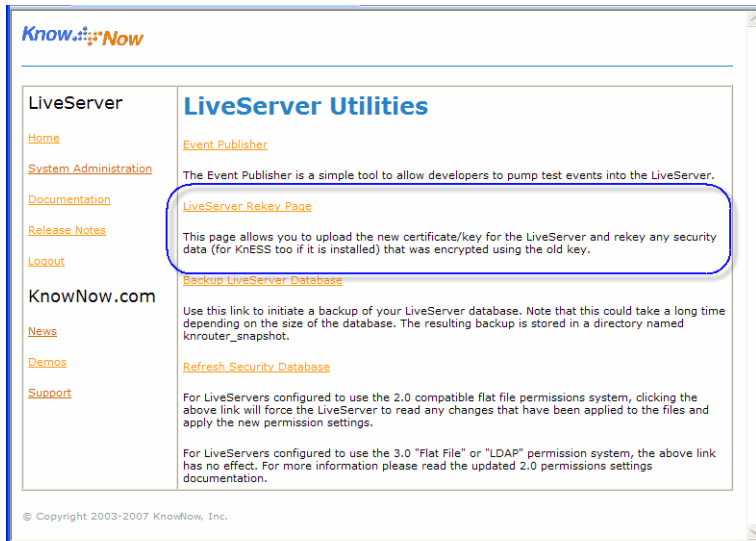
Know.Now

LiveServer

Home

System Administration

Documentation

Release Notes

Logout

KnowNow.com

News

Demos

Support

LiveServer Utilities

Event Publisher

The Event Publisher is a simple tool to allow developers to pump test events into the LiveServer.

LiveServer Rekey Page

This page allows you to upload the new certificate/key for the LiveServer and rekey any security data (for KnESS too if it is installed) that was encrypted using the old key.

Backup LiveServer Database

Use this link to initiate a backup of your LiveServer database. Note that this could take a long time depending on the size of the database. The resulting backup is stored in a directory named knrouter_snapshot.

Refresh Security Database

For LiveServers configured to use the 2.0 compatible flat file permissions system, clicking the above link will force the LiveServer to read any changes that have been applied to the files and apply the new permission settings.

For LiveServers configured to use the 3.0 "Flat File" or "LDAP" permission system, the above link has no effect. For more information please read the updated 2.0 permissions settings documentation.

© Copyright 2003-2007 KnowNow, Inc.